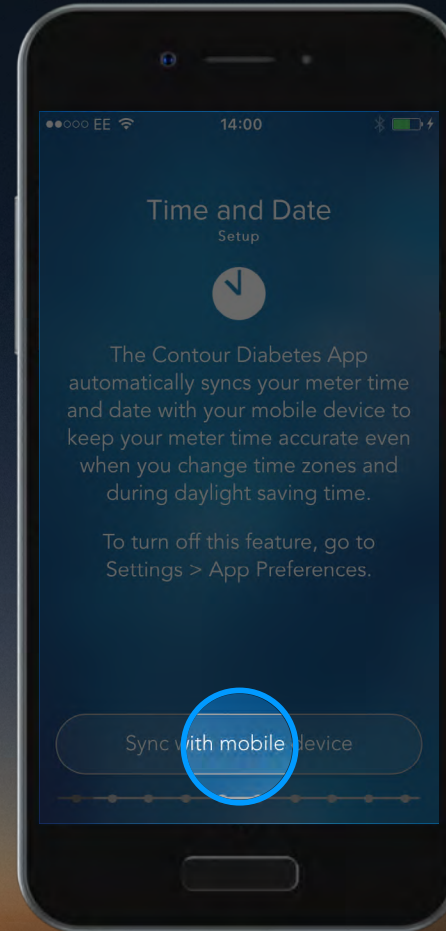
●●○○○ EE 14:00

Time and Date
Setup

The Contour Diabetes App automatically syncs your meter time and date with your mobile device to keep your meter time accurate even when you change time zones and during daylight saving time.

To turn off this feature, go to Settings > App Preferences.

Sync with mobile device